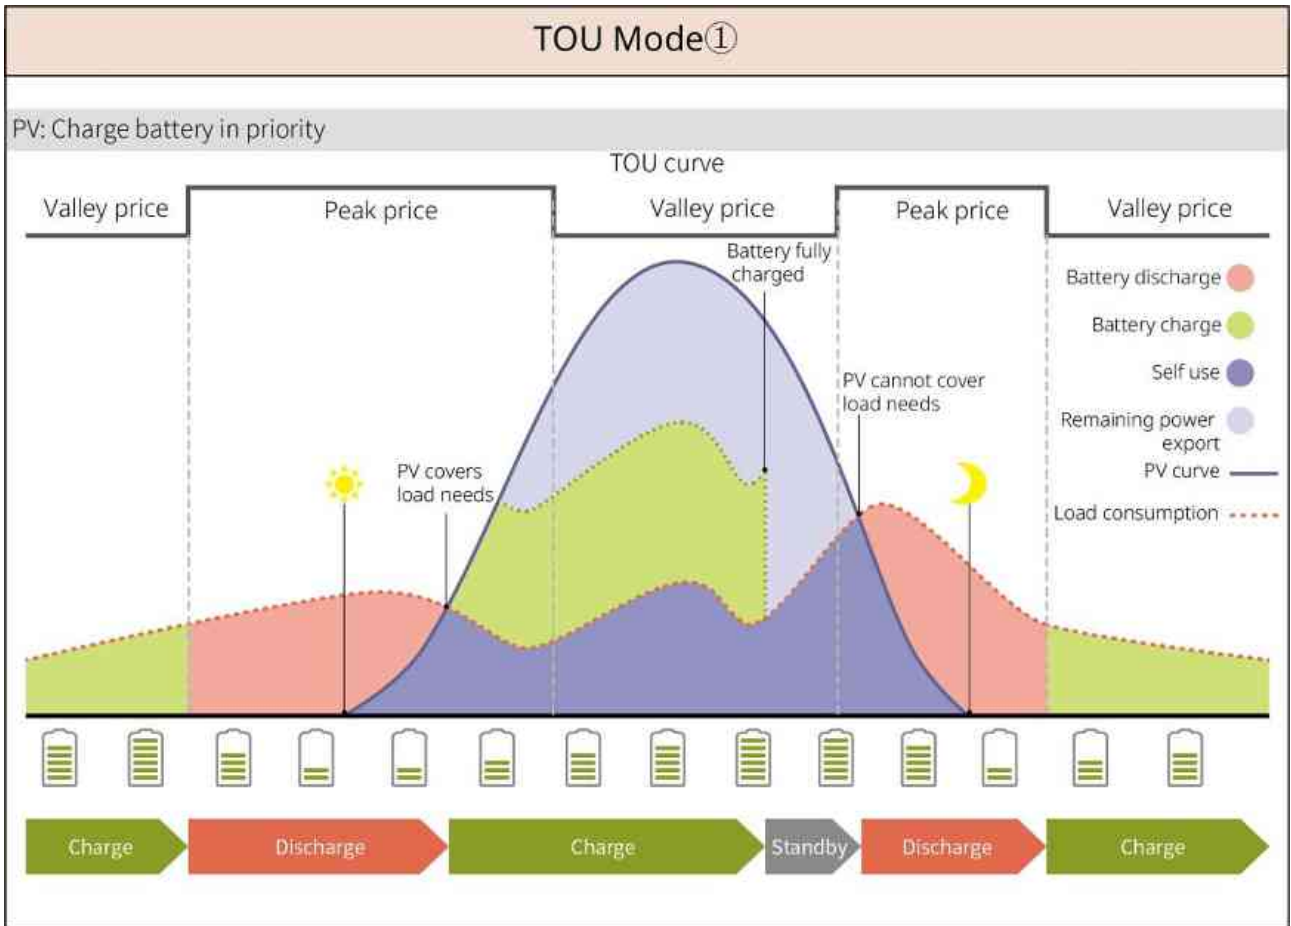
TOU Mode①

PV: Charge battery in priority

TOU curve

Valley price

Peak price

Valley price

Peak price

Valley price

Battery fully charged

Battery discharge

Battery charge

Self use

PV cannot cover load needs

Remaining power export

PV curve

PV covers load needs

Load consumption

Charge

Discharge

Charge

Standby

Discharge

Charge